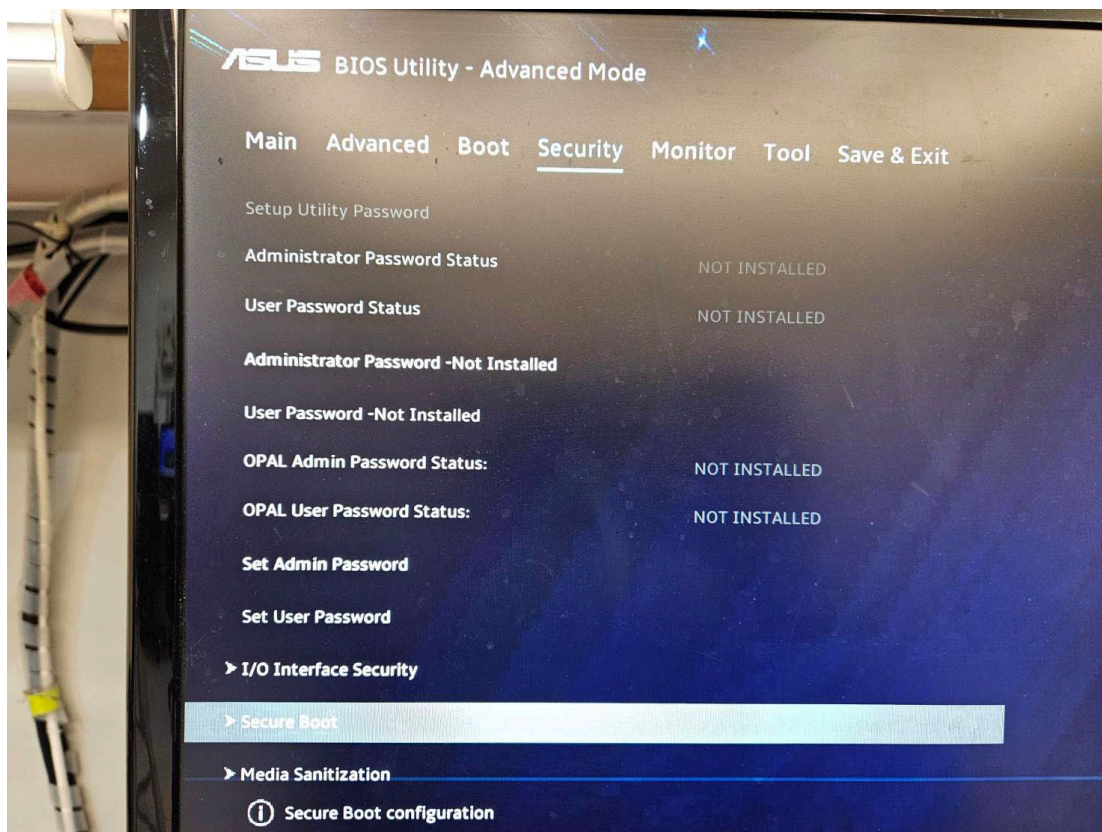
ASUS BIOS Utility - Advanced Mode

Main Advanced Boot Security Monitor Tool Save & Exit

Setup Utility Password

Administrator Password Status NOT INSTALLED

User Password Status NOT INSTALLED

Administrator Password -Not Installed

User Password -Not Installed

OPAL Admin Password Status: NOT INSTALLED

OPAL User Password Status: NOT INSTALLED

Set Admin Password

Set User Password

➤ I/O Interface Security

➤ Secure Boot

➤ Media Sanitization

Secure Boot configuration